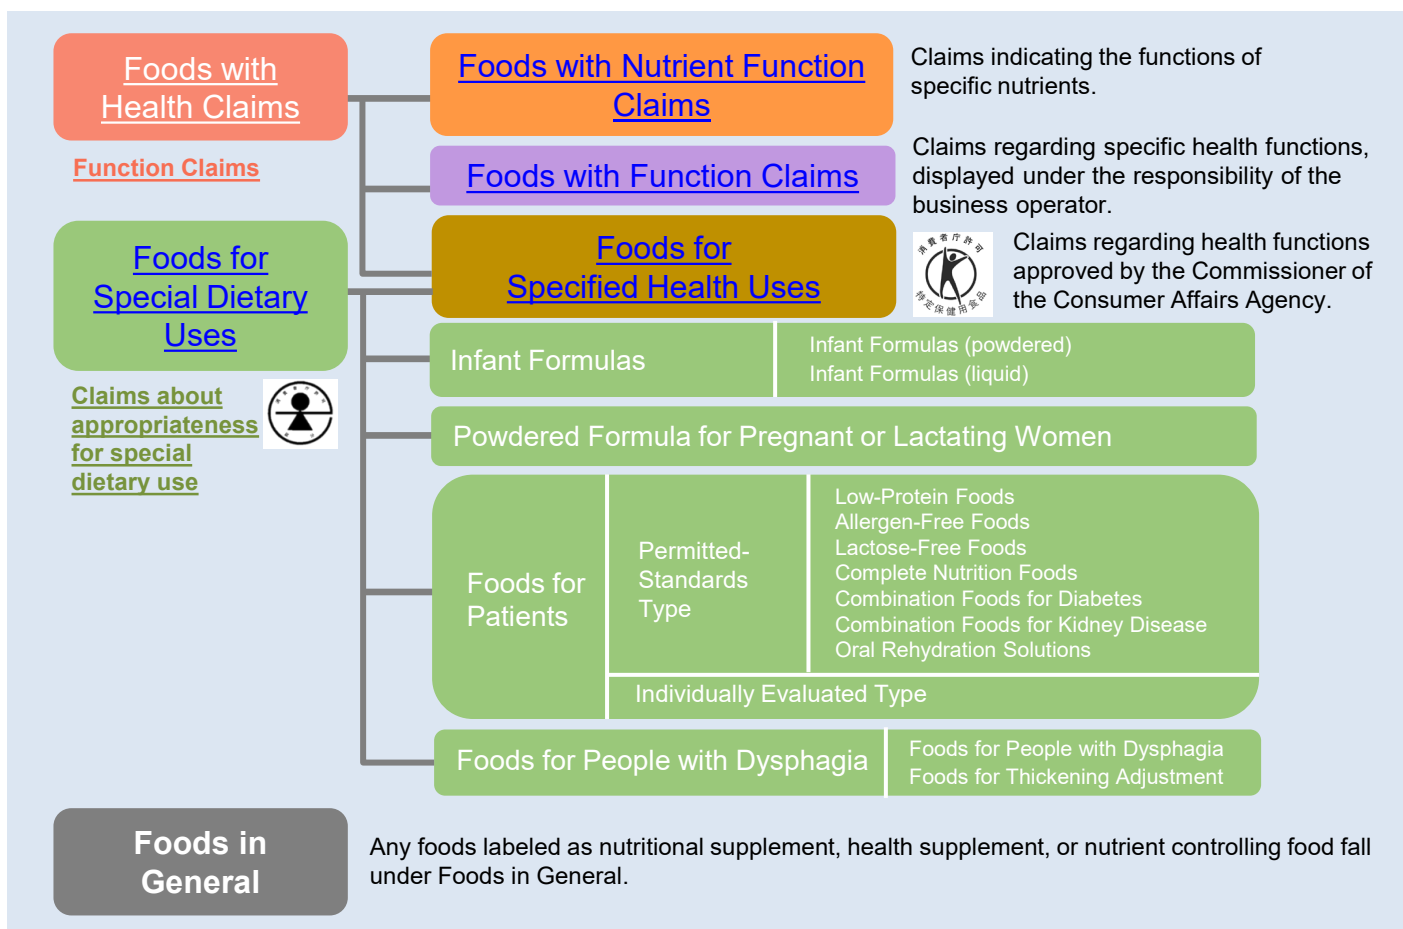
Foods with Health Claims

Function Claims

Foods for Special Dietary Uses

Claims about appropriateness for special dietary use

Foods with Nutrient Function Claims

Claims indicating the functions of specific nutrients.

Foods with Function Claims

Claims regarding specific health functions, displayed under the responsibility of the business operator.

Foods for Specified Health Uses

消費者庁許可 特定保健用食品

Claims regarding health functions approved by the Commissioner of the Consumer Affairs Agency.

| Infant Formulas | Infant Formulas (powdered)<br>Infant Formulas (liquid) |
|---|---|

Powdered Formula for Pregnant or Lactating Women

| Foods for Patients | Permitted-Standards Type | Low-Protein Foods<br>Allergen-Free Foods<br>Lactose-Free Foods<br>Complete Nutrition Foods<br>Combination Foods for Diabetes<br>Combination Foods for Kidney Disease<br>Oral Rehydration Solutions |
|---|---|---|
| | Individually Evaluated Type | |

| Foods for People with Dysphagia | Foods for People with Dysphagia<br>Foods for Thickening Adjustment |
|---|---|

Foods in General

Any foods labeled as nutritional supplement, health supplement, or nutrient controlling food fall under Foods in General.